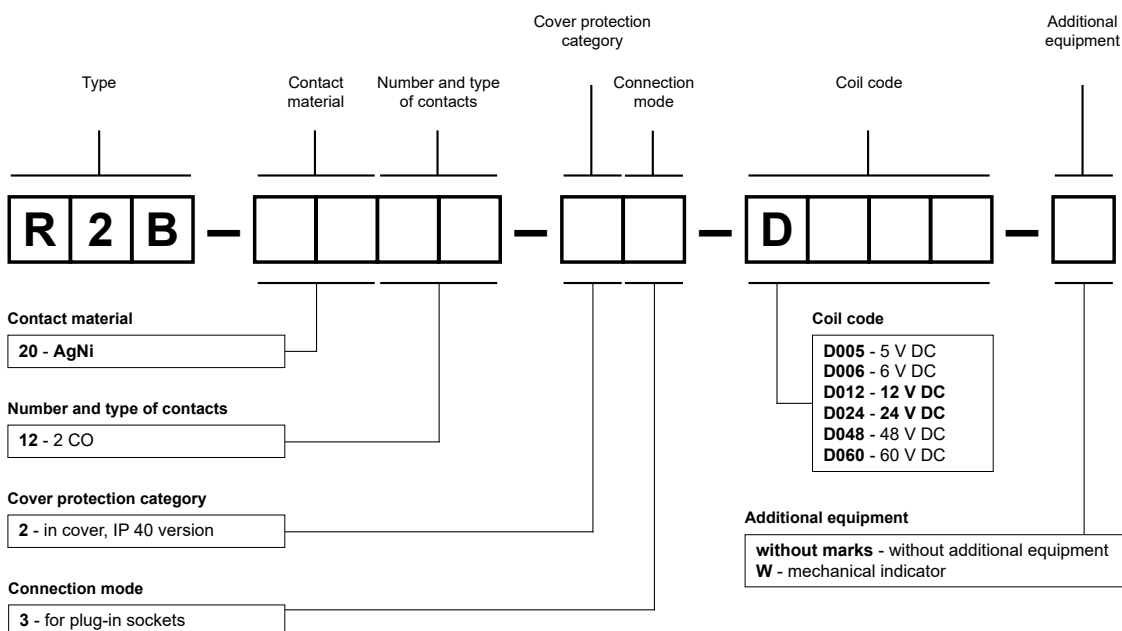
Cover protection category

Additional equipment

Type

Contact material

Number and type of contacts

Connection mode

Coil code

R 2 B – – – D –

Contact material

20 - AgNi

Number and type of contacts

12 - 2 CO

Cover protection category

2 - in cover, IP 40 version

Connection mode

3 - for plug-in sockets

Coil code

D005 - 5 V DC
D006 - 6 V DC
D012 - 12 V DC
D024 - 24 V DC
D048 - 48 V DC
D060 - 60 V DC

Additional equipment

without marks - without additional equipment
W - mechanical indicator